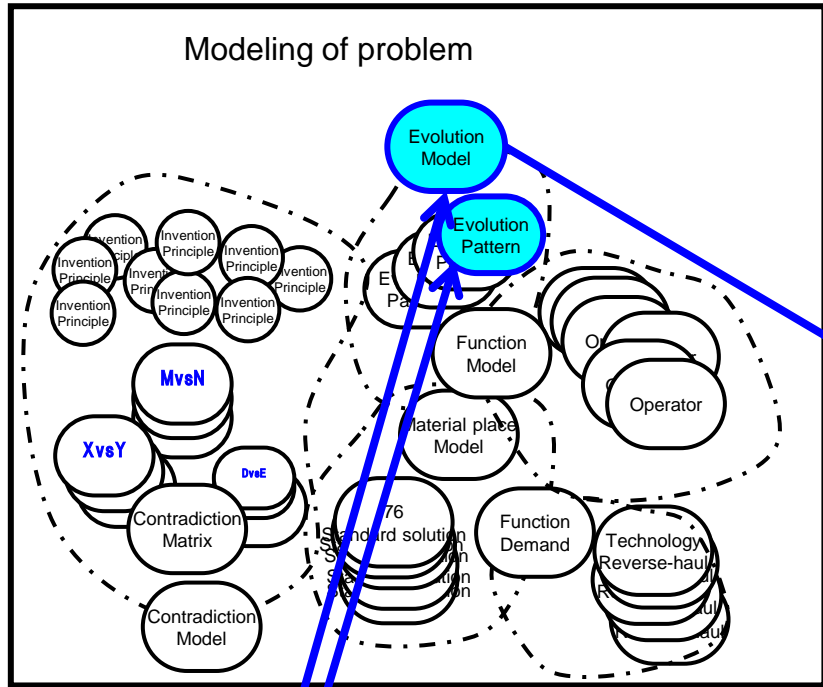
Modeling of problem

Evolution Model

Evolution Pattern

E Pa

Invention Principle
Invention Principle
Invention Principle
Invention Principle
Invention Principle
Invention Principle
Invention Principle
Invention Principle
Invention Principle

MvsN

XvsY

DvsE

Contradiction Matrix

Contradiction Model

Function Model

Material place Model

Operator

76 Standard solution

Function Demand

Technology Reverse-haul